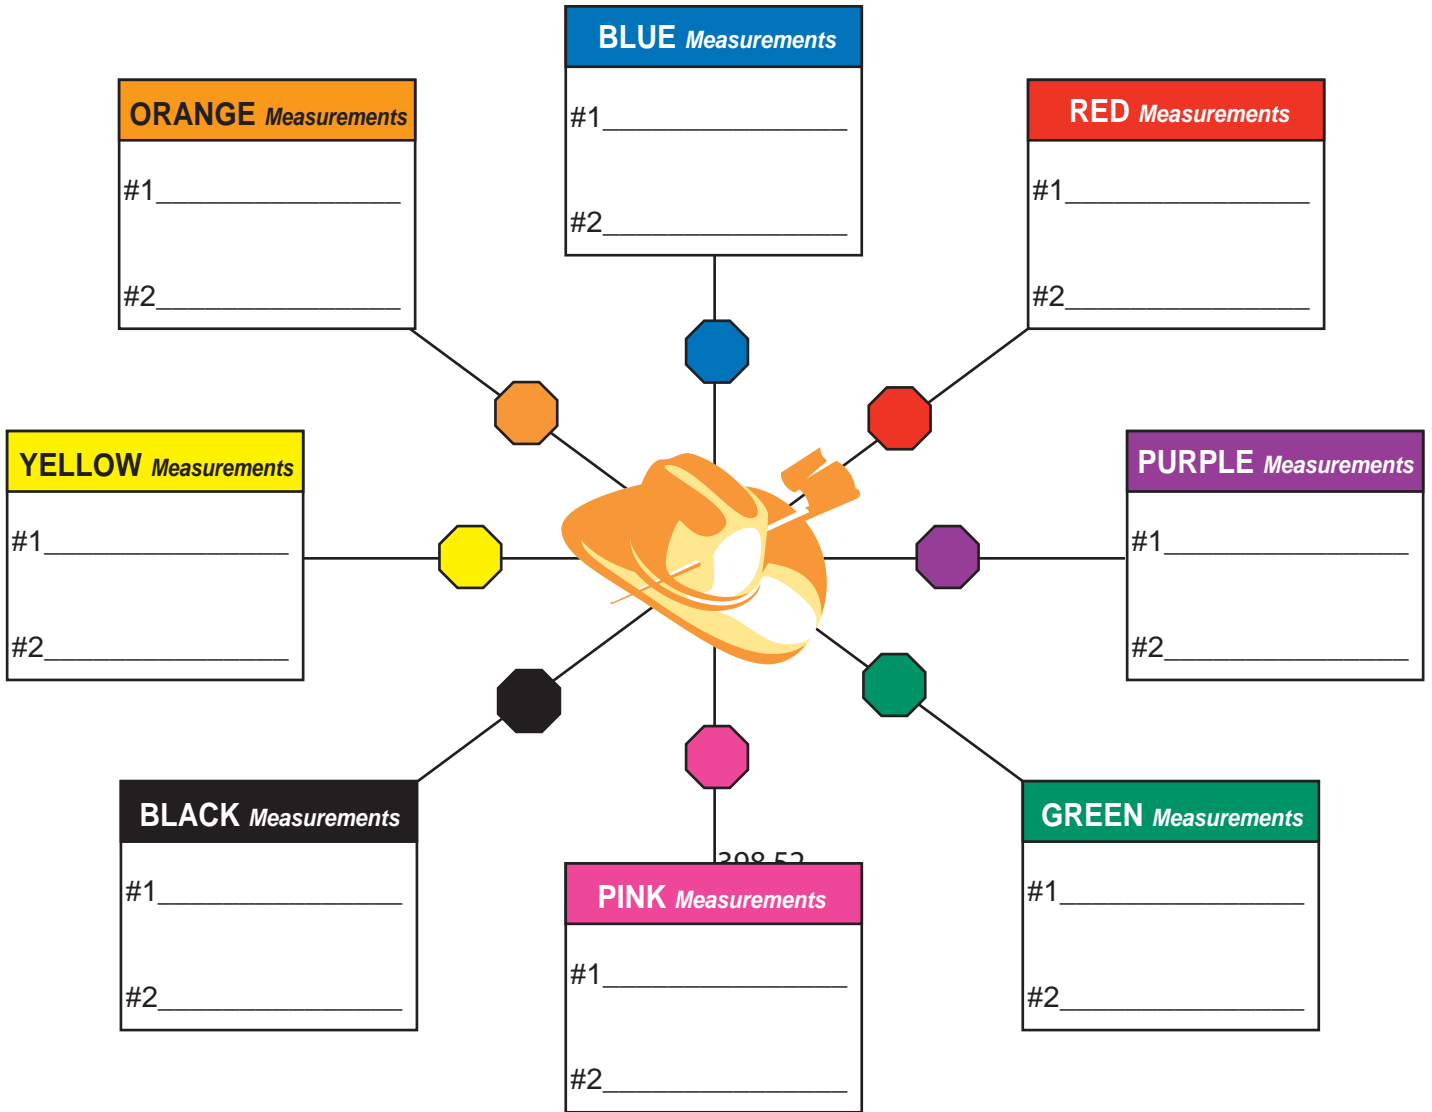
BLUE Measurements
#1________________
#2________________

ORANGE Measurements
#1________________
#2________________

RED Measurements
#1________________
#2________________

YELLOW Measurements
#1________________
#2________________

PURPLE Measurements
#1________________
#2________________

BLACK Measurements
#1________________
#2________________

398.52

PINK Measurements
#1________________
#2________________

GREEN Measurements
#1________________
#2________________